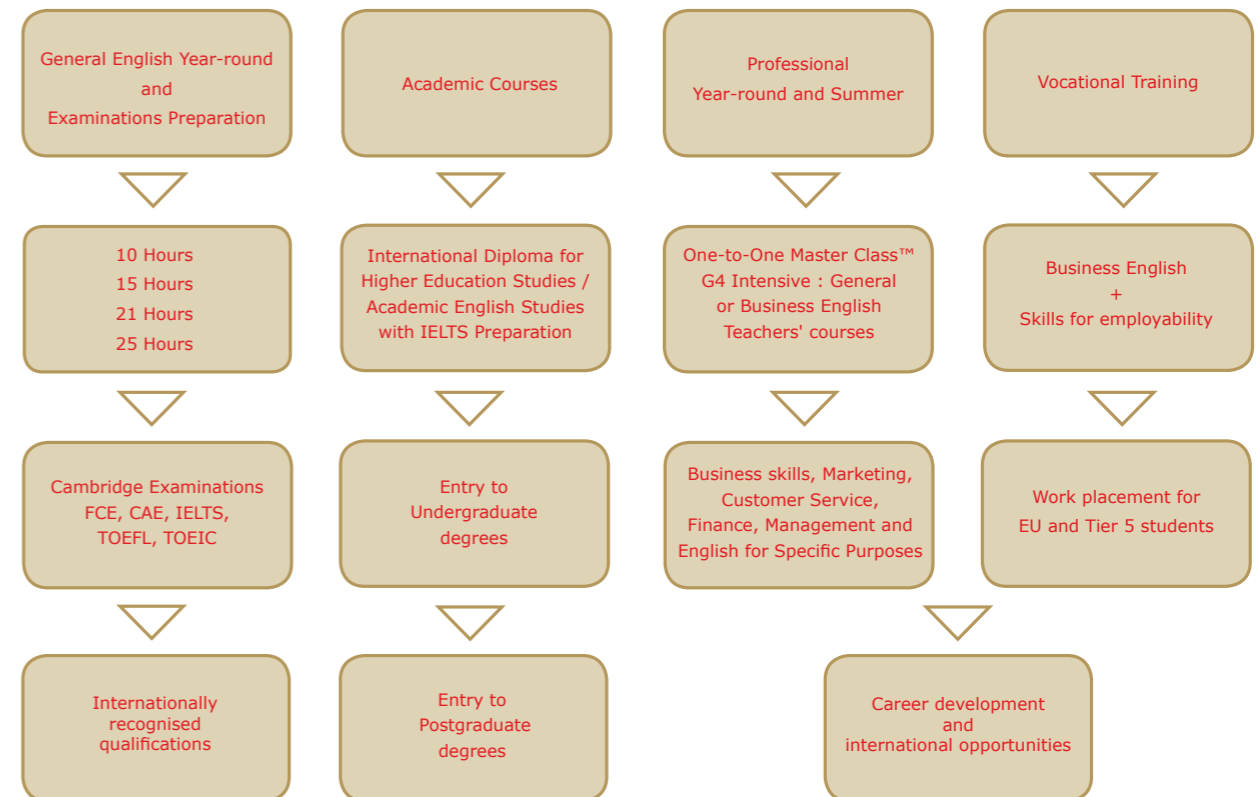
General English Year-round
and
Examinations Preparation

10 Hours
15 Hours
21 Hours
25 Hours

Cambridge Examinations
FCE, CAE, IELTS,
TOEFL, TOEIC

Internationally
recognised
qualifications

Academic Courses

International Diploma for Higher Education Studies / Academic English Studies with IELTS Preparation

Entry to
Undergraduate
degrees

Entry to
Postgraduate
degrees

Professional
Year-round and Summer

One-to-One Master Class™
G4 Intensive : General
or Business English
Teachers' courses

Business skills, Marketing, Customer Service, Finance, Management and English for Specific Purposes

Vocational Training

Business English
+
Skills for employability

Work placement for
EU and Tier 5 students

Career development
and
international opportunities